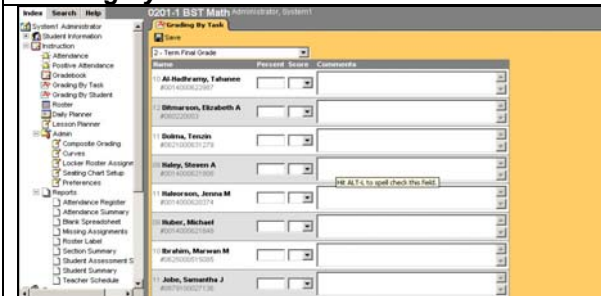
Index Search Help
System1 Administrator
Student Information
Instruction
Attendance
Positive Attendance
Gradebook
Grading By Task
Grading By Student
Roster
Daily Planner
Lesson Planner
Admin
Composite Grading
Curves
Locker Roster Assignment
Seating Chart Setup
Preferences
Reports
Attendance Register
Attendance Summary
Blank Spreadsheet
Missing Assignments
Roster Label
Section Summary
Student Assessment S
Student Summary
Teacher Schedule

0201-1 BST Math Administrator, System1
Grading By Task
Save
2 - Term Final Grade

| Name | Percent | Score | Comments |
|---|---|---|---|
| 10 Al-Hadhramy, Tahanee #0014000622987 | | | |
| 12 Ditmarson, Elizabeth A #080220053 | | | |
| 11 Dolma, Tenzin #0821000631279 | | | |
| 10 Haley, Steven A #0014000621806 | | | Hit ALT-L to spell check this field. |
| 11 Halvorson, Jenna M #0014000628374 | | | |
| 10 Huber, Michael #0014000621849 | | | |
| 11 Ibrahim, Marwan M #0625000515095 | | | |
| 11 Jobe, Samantha J #0979100027136 | | | |